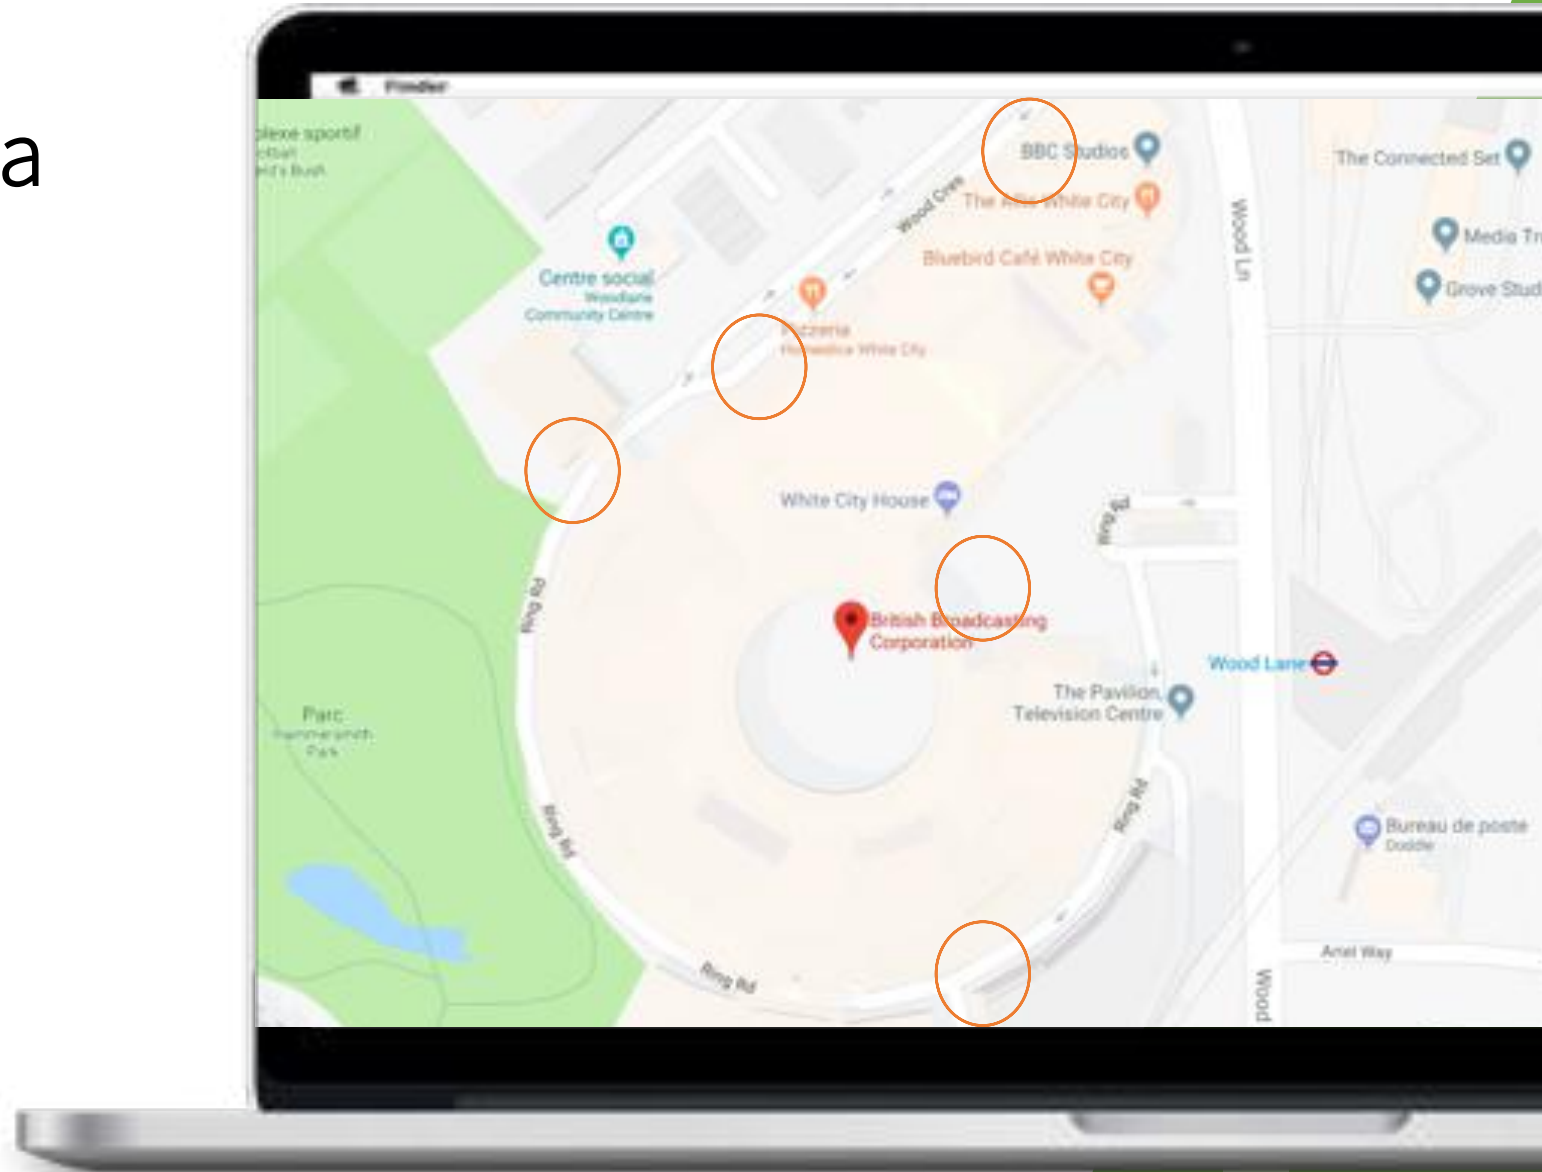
a

Finder

plexe sportif
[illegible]
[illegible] Bush

BBC Studios
The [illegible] White City
Bluebird Café White City
The Connected Set
Media Tr
Grove Stud
Wood Cres
Wood Ln

Centre social
Woodlane
Community Centre

Pizzeria
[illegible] White City

White City House

Ring Rd

British Broadcasting Corporation

Wood Lane

The Pavilion, Television Centre

Parc
Hammersmith
Park

Ring Rd

Ring Rd

Ring Rd

Bureau de poste
Doddle

Ariel Way

Wood